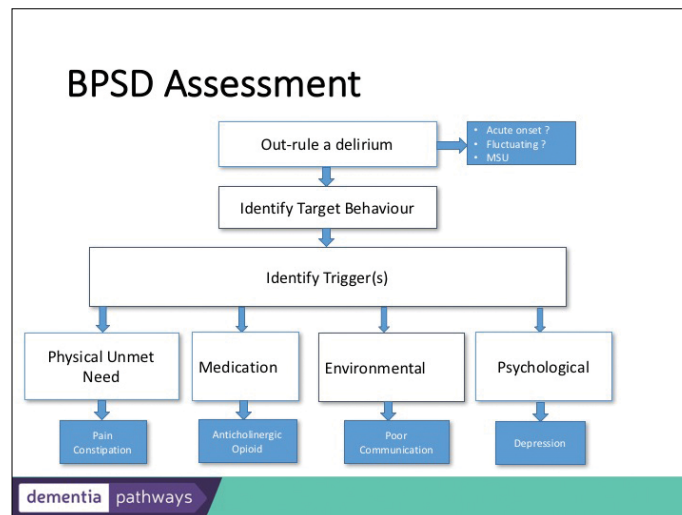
BPSD Assessment

Out-rule a delirium

- Acute onset ?
- Fluctuating ?
- MSU

Identify Target Behaviour

Identify Trigger(s)

Physical Unmet Need

Medication

Environmental

Psychological

Pain
Constipation

Anticholinergic
Opioid

Poor
Communication

Depression

dementia pathways